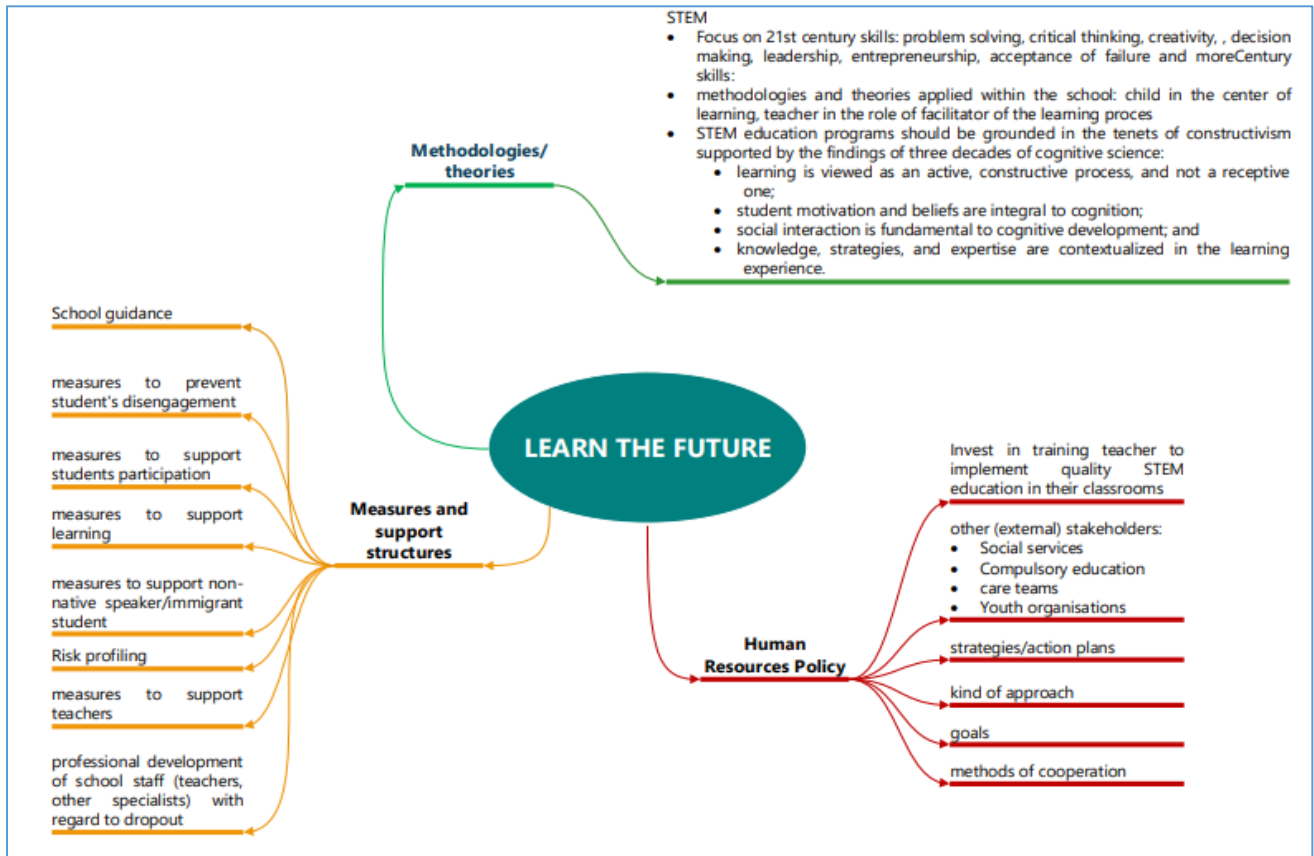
STEM

- Focus on 21st century skills: problem solving, critical thinking, creativity, , decision making, leadership, entrepreneurship, acceptance of failure and moreCentury skills:
- methodologies and theories applied within the school: child in the center of learning, teacher in the role of facilitator of the learning proces
- STEM education programs should be grounded in the tenets of constructivism supported by the findings of three decades of cognitive science:
  - learning is viewed as an active, constructive process, and not a receptive one;
  - student motivation and beliefs are integral to cognition;
  - social interaction is fundamental to cognitive development; and
  - knowledge, strategies, and expertise are contextualized in the learning experience.

Methodologies/ theories

LEARN THE FUTURE

Measures and support structures

School guidance

measures to prevent student's disengagement

measures to support students participation

measures to support learning

measures to support non-native speaker/immigrant student

Risk profiling

measures to support teachers

professional development of school staff (teachers, other specialists) with regard to dropout

Human Resources Policy

Invest in training teacher to implement quality STEM education in their classrooms

other (external) stakeholders:
- Social services
- Compulsory education
- care teams
- Youth organisations

strategies/action plans

kind of approach

goals

methods of cooperation